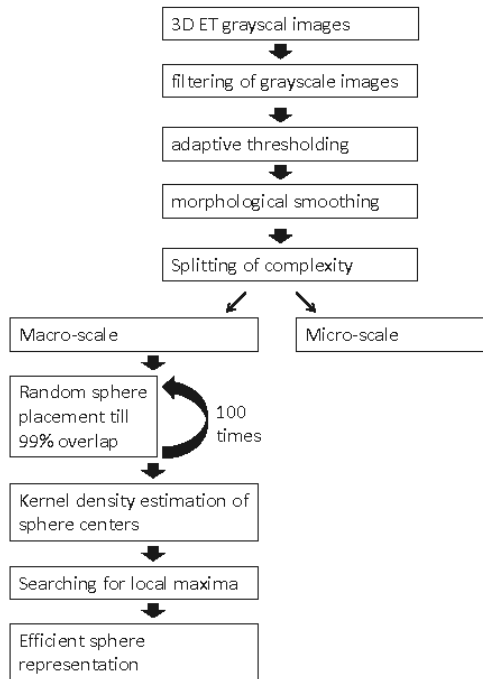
3D ET grayscal images

filtering of grayscale images

adaptive thresholding

morphological smoothing

Splitting of complexity

Macro-scale

Micro-scale

Random sphere placement till 99% overlap

100 times

Kernel density estimation of sphere centers

Searching for local maxima

Efficient sphere representation